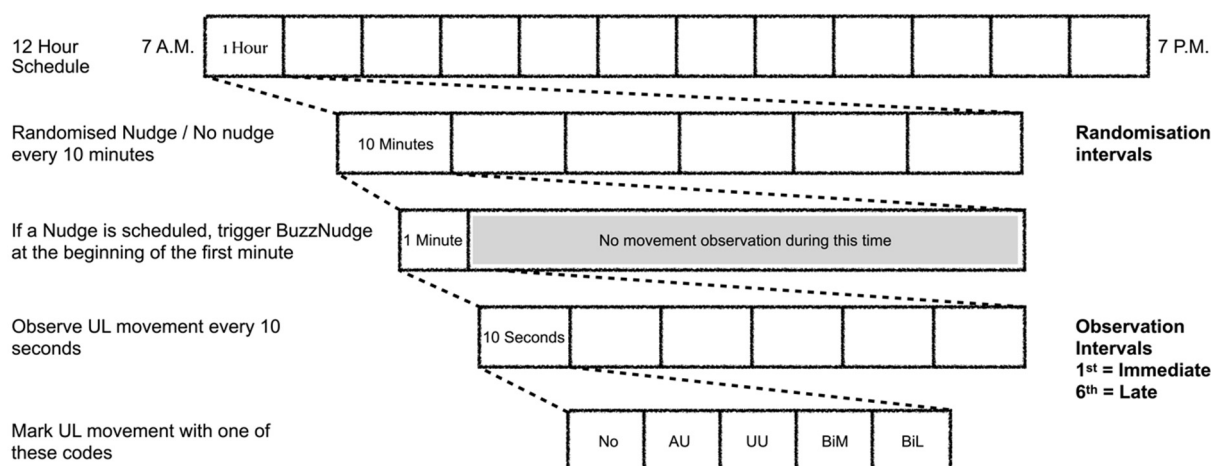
12 Hour Schedule

7 A.M.

1 Hour

7 P.M.

Randomised Nudge / No nudge every 10 minutes

10 Minutes

Randomisation intervals

If a Nudge is scheduled, trigger BuzzNudge at the beginning of the first minute

1 Minute

No movement observation during this time

Observe UL movement every 10 seconds

10 Seconds

Observation Intervals
1$^{st}$ = Immediate
6$^{th}$ = Late

Mark UL movement with one of these codes

| No | AU | UU | BiM | BiL |
|---|---|---|---|---|